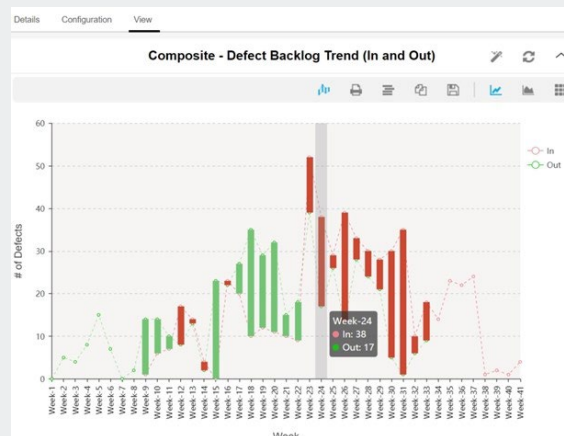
Details Configuration View

Composite - Defect Backlog Trend (In and Out)

60
50
40
30
20
10
0

# of Defects

In
Out

Week-24
In: 38
Out: 17

Week-1 Week-2 Week-3 Week-4 Week-5 Week-6 Week-7 Week-8 Week-9 Week-10 Week-11 Week-12 Week-13 Week-14 Week-15 Week-16 Week-17 Week-18 Week-19 Week-20 Week-21 Week-22 Week-23 Week-24 Week-25 Week-26 Week-27 Week-28 Week-29 Week-30 Week-31 Week-32 Week-33 Week-34 Week-35 Week-36 Week-37 Week-38 Week-39 Week-40 Week-41

Week